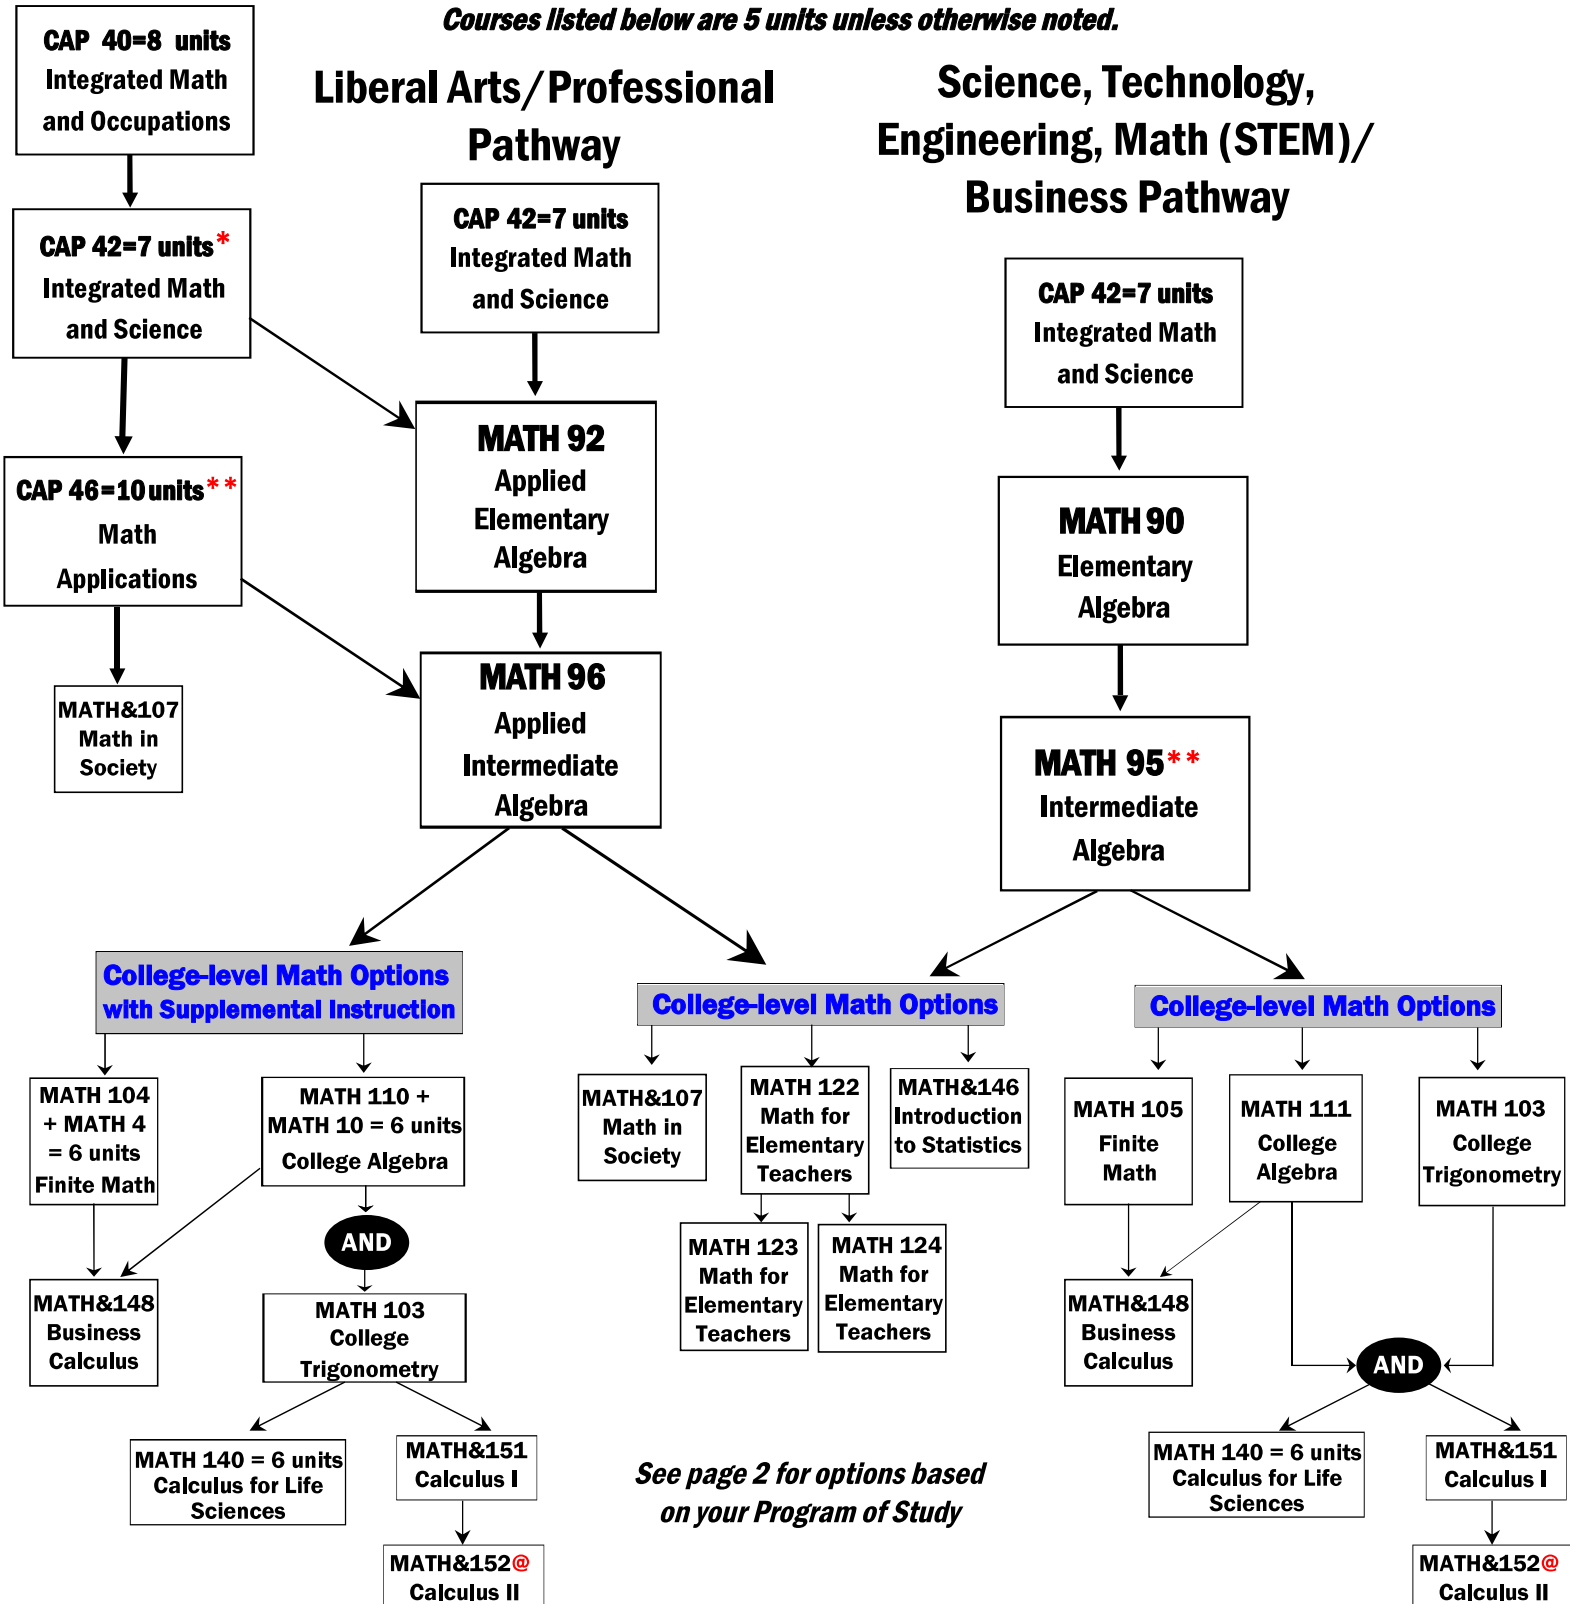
Courses listed below are 5 units unless otherwise noted.

CAP 40=8 units
Integrated Math and Occupations

CAP 42=7 units*
Integrated Math and Science

CAP 46=10units**
Math Applications

MATH&107
Math in Society

Liberal Arts/Professional Pathway

CAP 42=7 units
Integrated Math and Science

MATH 92
Applied Elementary Algebra

MATH 96
Applied Intermediate Algebra

Science, Technology, Engineering, Math (STEM)/ Business Pathway

CAP 42=7 units
Integrated Math and Science

MATH 90
Elementary Algebra

MATH 95**
Intermediate Algebra

College-level Math Options with Supplemental Instruction

MATH 104 + MATH 4 = 6 units
Finite Math

MATH 110 + MATH 10 = 6 units
College Algebra

MATH&148
Business Calculus

AND

MATH 103
College Trigonometry

MATH 140 = 6 units
Calculus for Life Sciences

MATH&151
Calculus I

MATH&152@
Calculus II

College-level Math Options

MATH&107
Math in Society

MATH 122
Math for Elementary Teachers

MATH&146
Introduction to Statistics

MATH 123
Math for Elementary Teachers

MATH 124
Math for Elementary Teachers

See page 2 for options based on your Program of Study

College-level Math Options

MATH 105
Finite Math

MATH 111
College Algebra

MATH 103
College Trigonometry

MATH&148
Business Calculus

AND

MATH 140 = 6 units
Calculus for Life Sciences

MATH&151
Calculus I

MATH&152@
Calculus II